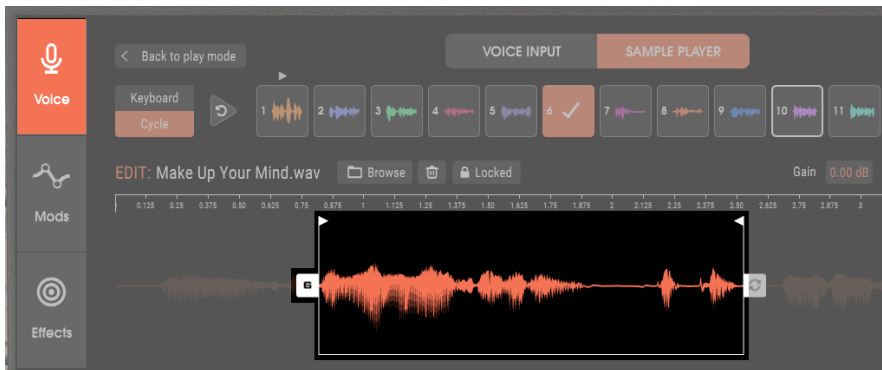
Voice

Mods

Effects

Back to play mode

VOICE INPUT

SAMPLE PLAYER

Keyboard

Cycle

1 2 3 4 5 6 7 8 9 10 11

EDIT: Make Up Your Mind.wav

Browse

Locked

Gain 0.00 dB

0.125 0.25 0.375 0.50 0.625 0.75 0.875 1 1.125 1.25 1.375 1.50 1.625 1.75 1.875 2 2.125 2.25 2.375 2.50 2.625 2.75 2.875 3

S